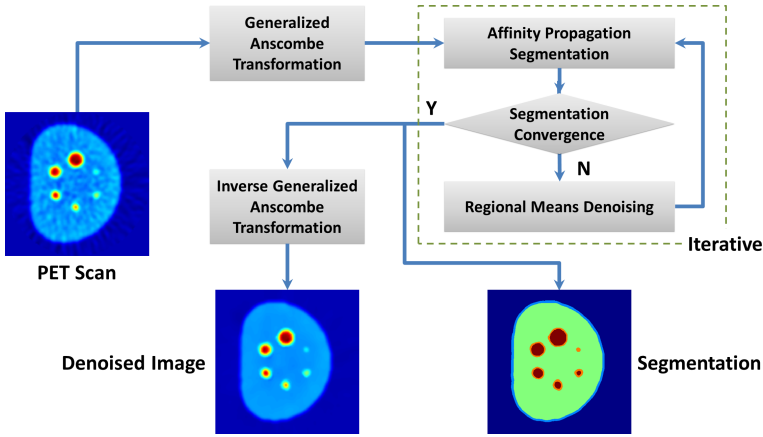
Generalized Anscombe Transformation

Affinity Propagation Segmentation

Y

Segmentation Convergence

N

Inverse Generalized Anscombe Transformation

Regional Means Denoising

Iterative

PET Scan

Denoised Image

Segmentation